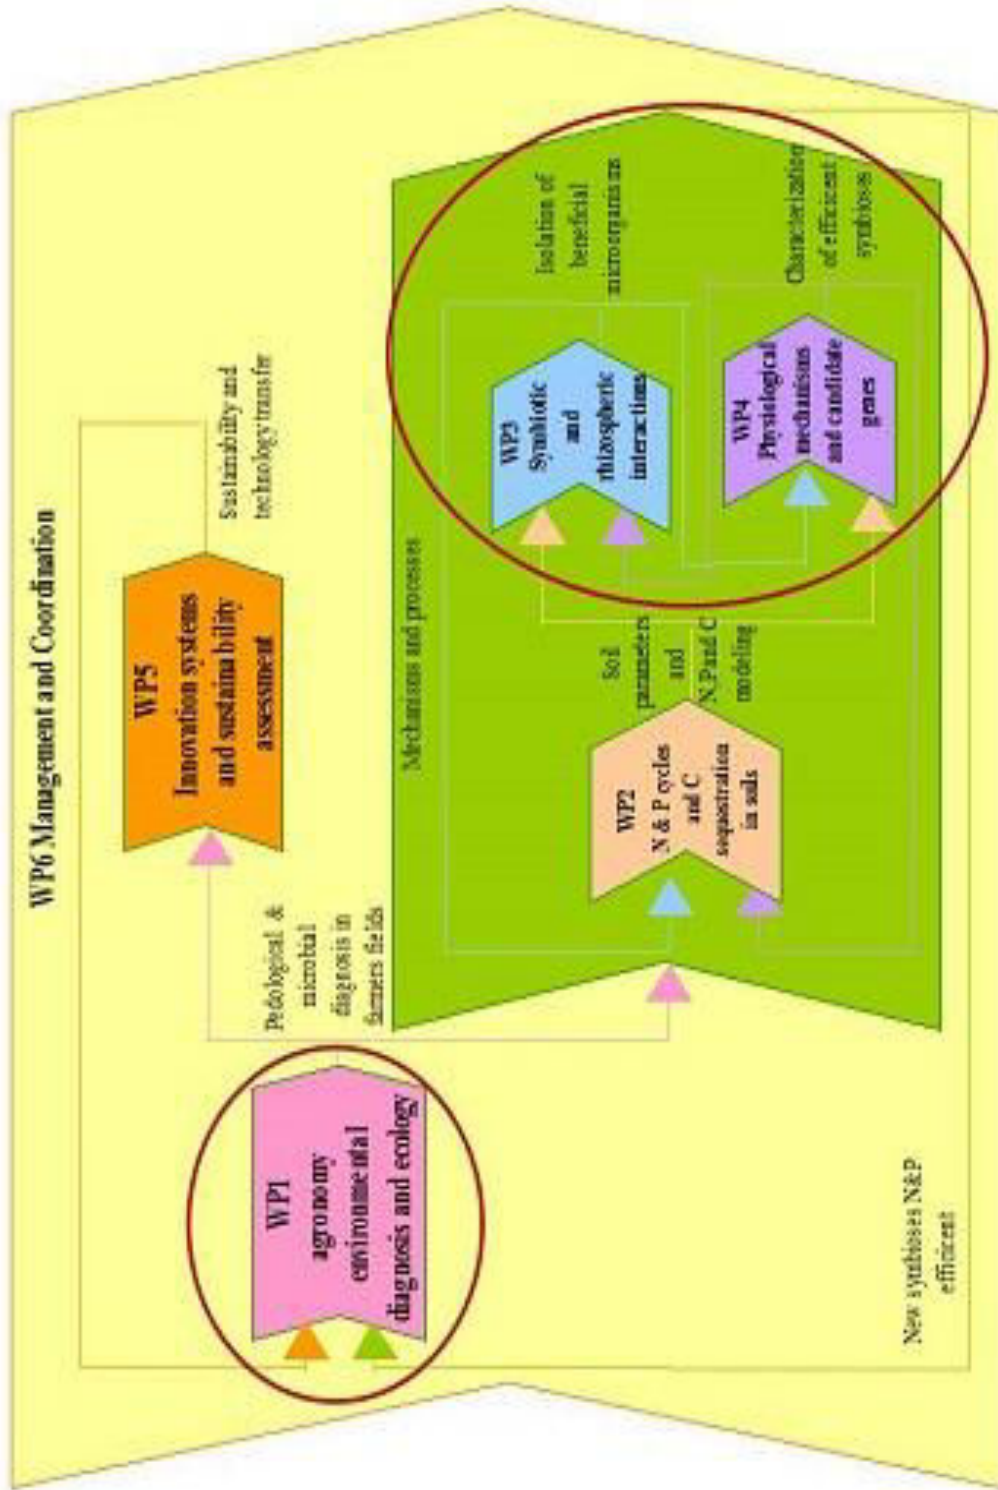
WP6 Management and Coordination

WP1
agronomy
environmental
diagnosis and ecology

Pedological & microbial diagnosis in farmers fields

WP5
Innovation systems
and sustainability
assessment

Sustainability and technology transfer

Mechanisms and processes

WP2
N & P cycles
and C
sequestration
in soils

Soil parameters and N,P and C modeling

WP3
Symbiotic
and
rhizospheric
interactions

Isolation of beneficial microorganisms

WP4
Physiological
mechanisms
and candidate
genes

Characterization of efficient symbioses

New symbioses N&P efficient